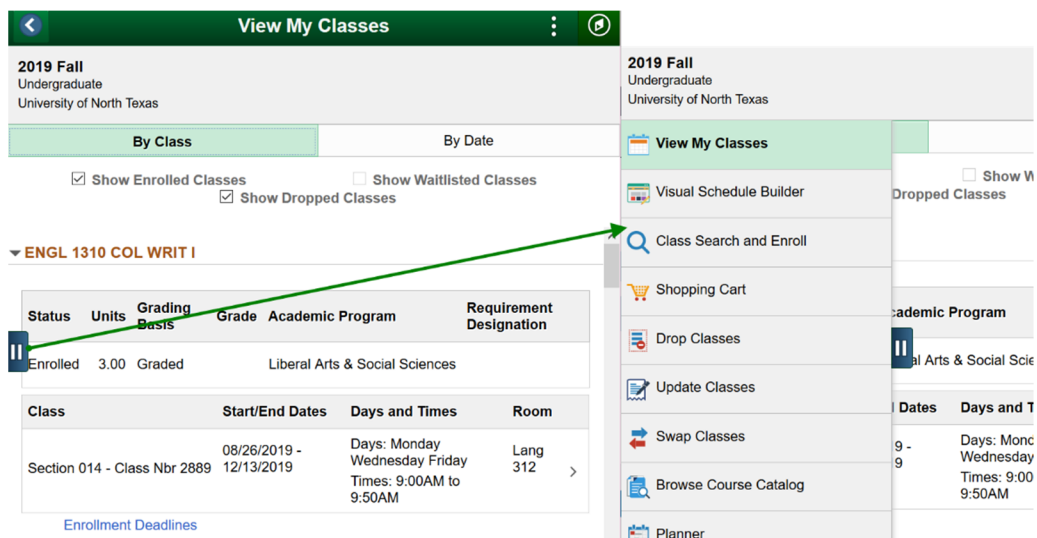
View My Classes

2019 Fall
Undergraduate
University of North Texas

By Class | By Date

☑ Show Enrolled Classes ☐ Show Waitlisted Classes
☑ Show Dropped Classes

ENGL 1310 COL WRIT I

| Status | Units | Grading Basis | Grade | Academic Program | Requirement Designation |
|---|---|---|---|---|---|
| Enrolled | 3.00 | Graded | | Liberal Arts & Social Sciences | |

| Class | Start/End Dates | Days and Times | Room |
|---|---|---|---|
| Section 014 - Class Nbr 2889 | 08/26/2019 - 12/13/2019 | Days: Monday Wednesday Friday Times: 9:00AM to 9:50AM | Lang 312 |

Enrollment Deadlines

2019 Fall
Undergraduate
University of North Texas

View My Classes
Visual Schedule Builder
Class Search and Enroll
Shopping Cart
Drop Classes
Update Classes
Swap Classes
Browse Course Catalog
Planner

Show W
Dropped Classes
cademic Program
al Arts & Social Scie
Dates
9 -
9
Days and T
Days: Mond
Wednesday
Times: 9:00
9:50AM